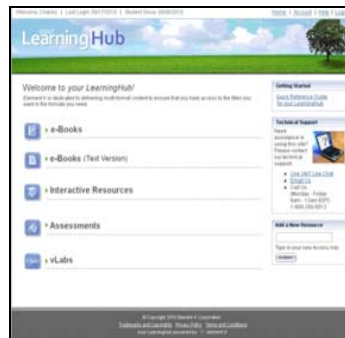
Welcome Charles | Last Login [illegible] | Student Since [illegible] | Home | Account | Help | Logout

Learning Hub

Welcome to your LearningHub!

Element K is dedicated to delivering multi-format content to ensure that you have access to the titles you want in the formats you need.

e-Books

e-Books (Text Version)

Interactive Resources

Assessments

vLabs

Getting Started

Quick Reference Guide for your LearningHub

Technical Support

Need assistance in using this site? Please contact our technical support:

Live 24/7 Live Chat

Email Us

Call Us (Monday - Friday 8am - 11pm EST) 1-800-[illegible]

Add a New Resource

Type in your new Access Key

SUBMIT

© Copyright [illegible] Element K Corporation

Trademarks and Copyrights | Privacy Policy | Terms and Conditions

Your LearningHub powered by element K